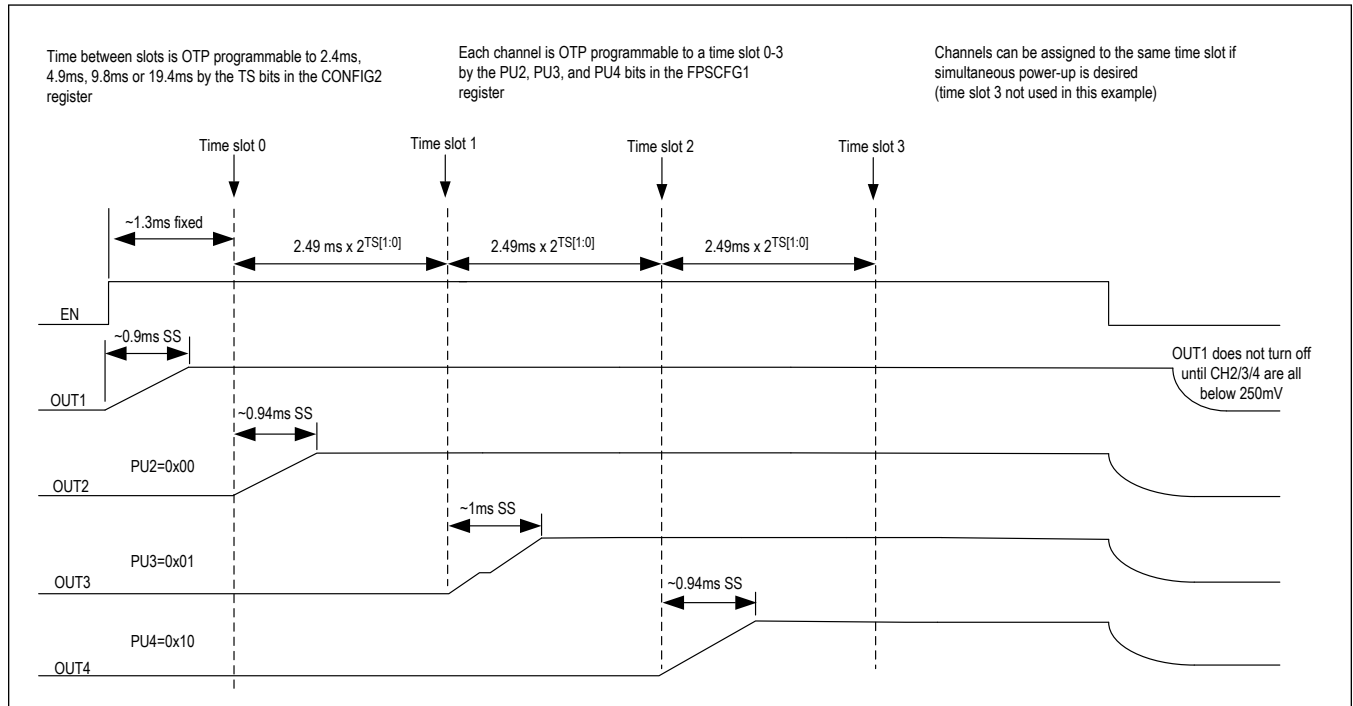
Time between slots is OTP programmable to 2.4ms, 4.9ms, 9.8ms or 19.4ms by the TS bits in the CONFIG2 register

Each channel is OTP programmable to a time slot 0-3 by the PU2, PU3, and PU4 bits in the FPSCFG1 register

Channels can be assigned to the same time slot if simultaneous power-up is desired (time slot 3 not used in this example)

Time slot 0

Time slot 1

Time slot 2

Time slot 3

~1.3ms fixed

2.49 ms x $2^{TS[1:0]}$

2.49ms x $2^{TS[1:0]}$

2.49ms x $2^{TS[1:0]}$

EN

~0.9ms SS

OUT1

OUT1 does not turn off until CH2/3/4 are all below 250mV

~0.94ms SS

PU2=0x00

OUT2

~1ms SS

PU3=0x01

OUT3

~0.94ms SS

PU4=0x10

OUT4